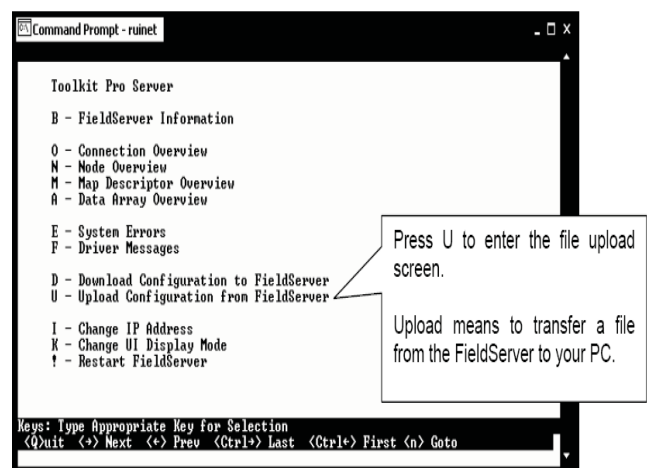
Command Prompt - ruinet

Toolkit Pro Server

B - FieldServer Information

O - Connection Overview
N - Node Overview
M - Map Descriptor Overview
A - Data Array Overview

E - System Errors
F - Driver Messages

D - Download Configuration to FieldServer
U - Upload Configuration from FieldServer

I - Change IP Address
K - Change UI Display Mode
! - Restart FieldServer

Press U to enter the file upload screen.

Upload means to transfer a file from the FieldServer to your PC.

Keys: Type Appropriate Key for Selection
<Q>uit <→> Next <←> Prev <Ctrl→> Last <Ctrl←> First <n> Goto